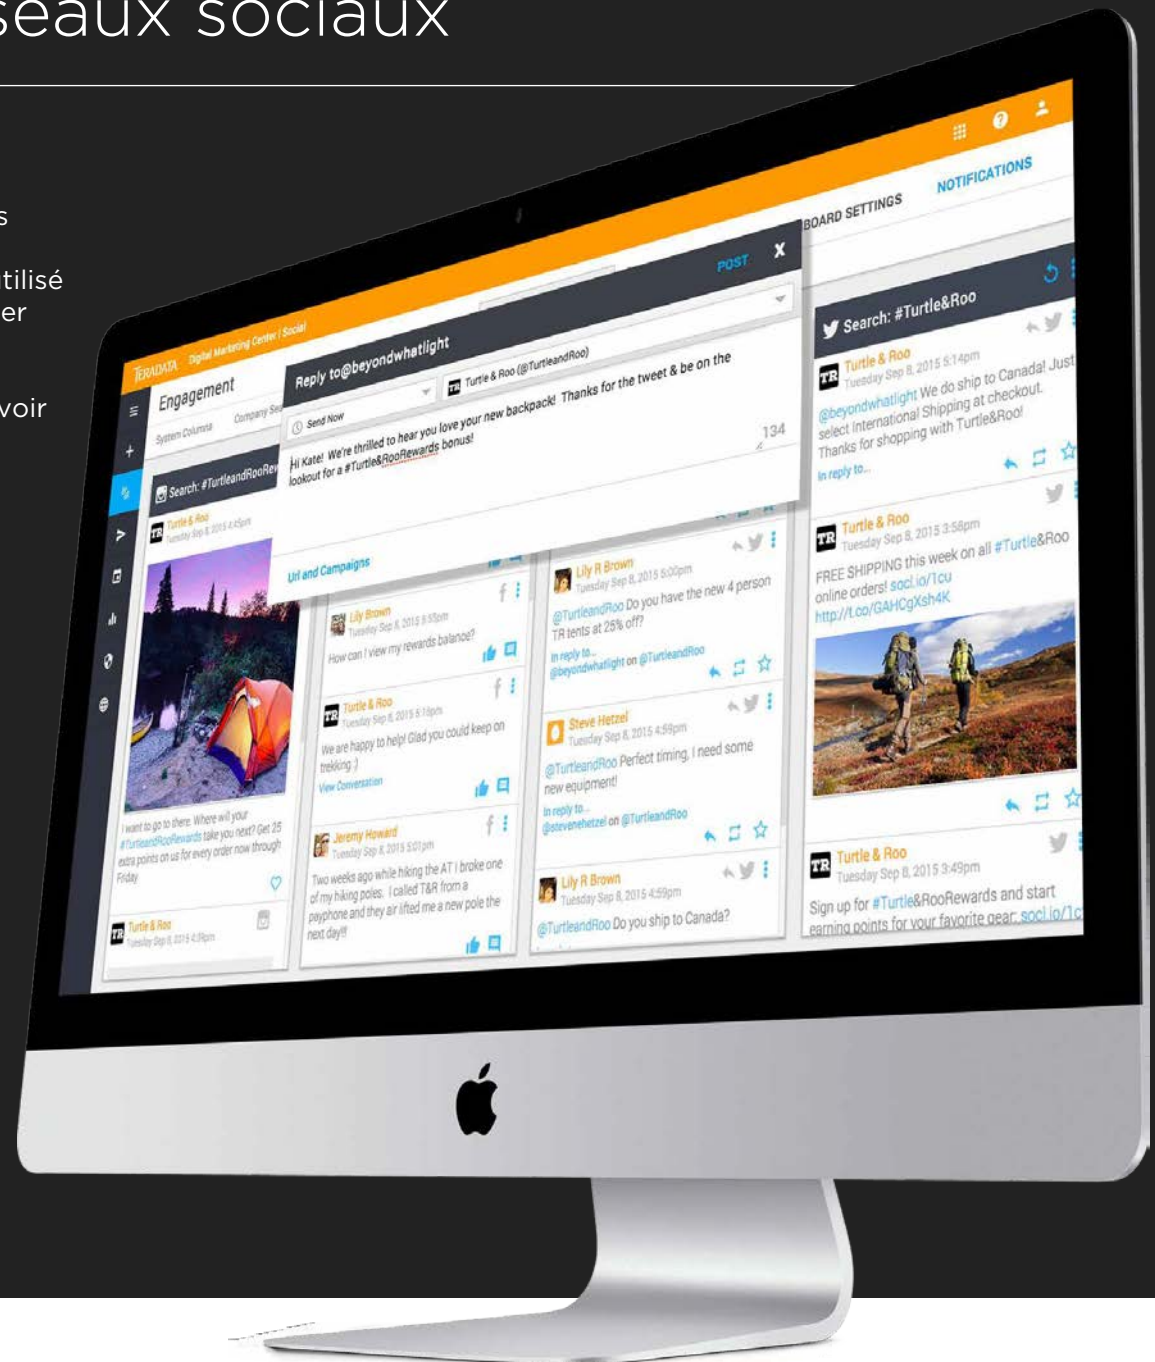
seaux sociaux

s

tilisé
er

voir

TERADATA Digital Marketing Center | Social

Engagement

System Columns Company Se

BOARD SETTINGS NOTIFICATIONS

Reply to@beyondwhatlight

POST X

Send Now

Turtle & Roo (@TurtleandRoo)

Hi Kate! We're thrilled to hear you love your new backpack! Thanks for the tweet & be on the lookout for a #Turtle&RooRewards bonus!

134

Url and Campaigns

Search: #TurtleandRooRew

Turtle & Roo
Tuesday Sep 8, 2015 4:45pm

I want to go to there. Where will your #TurtleandRooRewards take you next? Get 25 extra points on us for every order now through Friday

Turtle & Roo
Tuesday Sep 8, 2015 4:19pm

Lily Brown
Tuesday Sep 8, 2015 5:55pm

How can I view my rewards balance?

Turtle & Roo
Tuesday Sep 8, 2015 5:18pm

We are happy to help! Glad you could keep on trekking :)

View Conversation

Jeremy Howard
Tuesday Sep 8, 2015 5:01pm

Two weeks ago while hiking the AT I broke one of my hiking poles. I called T&R from a payphone and they air lifted me a new pole the next day!!

Lily R Brown
Tuesday Sep 8, 2015 5:00pm

@TurtleandRoo Do you have the new 4 person TR tents at 25% off?

In reply to...
@beyondwhatlight on @TurtleandRoo

Steve Hetzel
Tuesday Sep 8, 2015 4:59pm

@TurtleandRoo Perfect timing, I need some new equipment!

In reply to...
@stevenehetzel on @TurtleandRoo

Lily R Brown
Tuesday Sep 8, 2015 4:59pm

@TurtleandRoo Do you ship to Canada?

Search: #Turtle&Roo

Turtle & Roo
Tuesday Sep 8, 2015 5:14pm

@beyondwhatlight We do ship to Canada! Just select International Shipping at checkout. Thanks for shopping with Turtle&Roo!

In reply to...

Turtle & Roo
Tuesday Sep 8, 2015 3:58pm

FREE SHIPPING this week on all #Turtle&Roo online orders! soci.io/1cu http://t.co/GAHCgXsh4K

Turtle & Roo
Tuesday Sep 8, 2015 3:49pm

Sign up for #Turtle&RooRewards and start earning points for your favorite gear. soci.io/1c